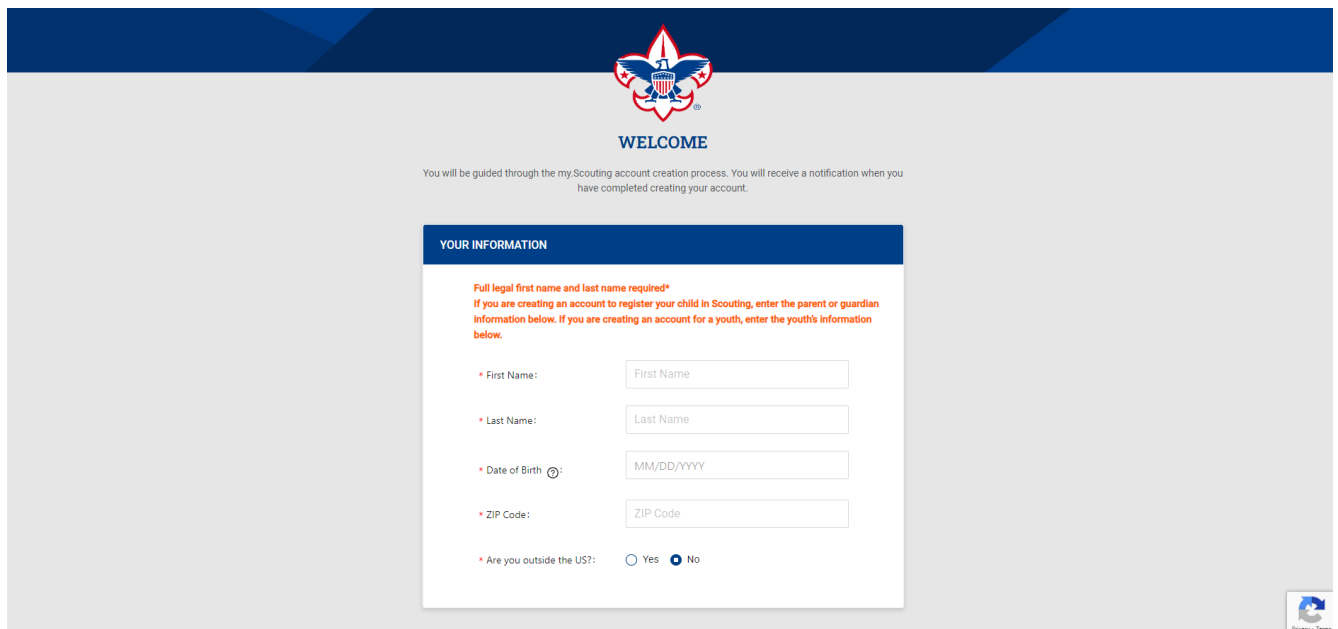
WELCOME

You will be guided through the my.Scouting account creation process. You will receive a notification when you have completed creating your account.

YOUR INFORMATION

Full legal first name and last name required*
If you are creating an account to register your child in Scouting, enter the parent or guardian information below. If you are creating an account for a youth, enter the youth's information below.

* First Name: First Name

* Last Name: Last Name

* Date of Birth ?: MM/DD/YYYY

* ZIP Code: ZIP Code

* Are you outside the US?: Yes No